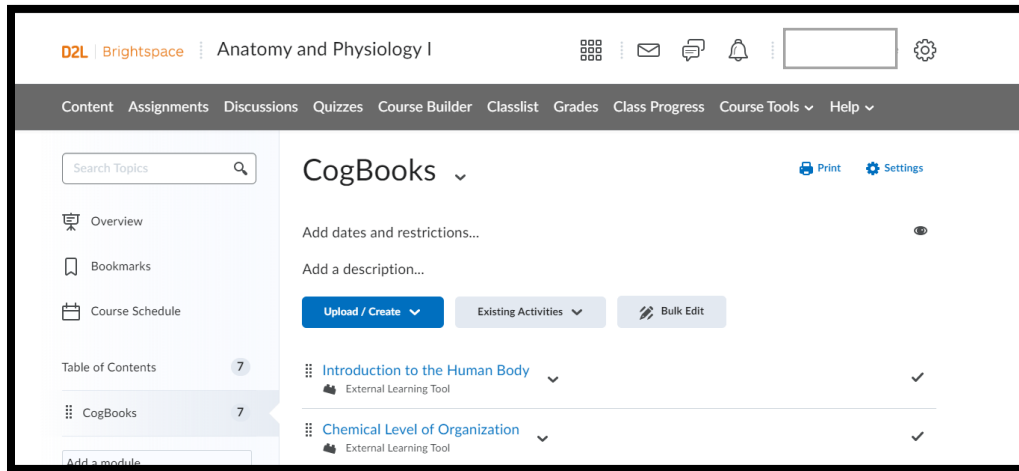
D2L | Brightspace   Anatomy and Physiology I

Content   Assignments   Discussions   Quizzes   Course Builder   Classlist   Grades   Class Progress   Course Tools   Help

Search Topics

Overview

Bookmarks

Course Schedule

Table of Contents 7

CogBooks 7

Add a module

CogBooks

Print   Settings

Add dates and restrictions...

Add a description...

Upload / Create   Existing Activities   Bulk Edit

Introduction to the Human Body
External Learning Tool

Chemical Level of Organization
External Learning Tool